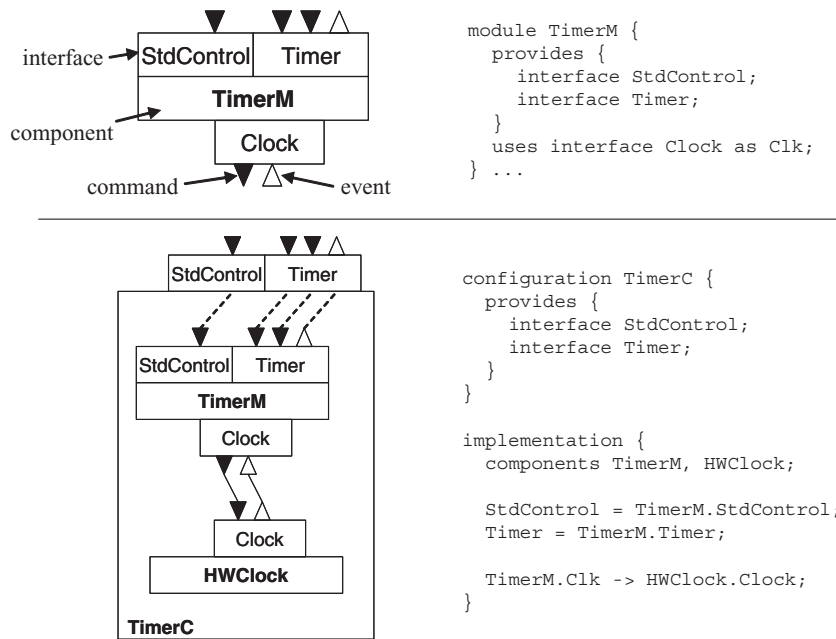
interface
StdControl
Timer
TimerM
component
Clock
command
event

module TimerM {
  provides {
    interface StdControl;
    interface Timer;
  }
  uses interface Clock as Clk;
} ...

StdControl
Timer
StdControl
Timer
TimerM
Clock
Clock
HWClock
TimerC

configuration TimerC {
  provides {
    interface StdControl;
    interface Timer;
  }
}

implementation {
  components TimerM, HWClock;

  StdControl = TimerM.StdControl;
  Timer = TimerM.Timer;

  TimerM.Clk -> HWClock.Clock;
}